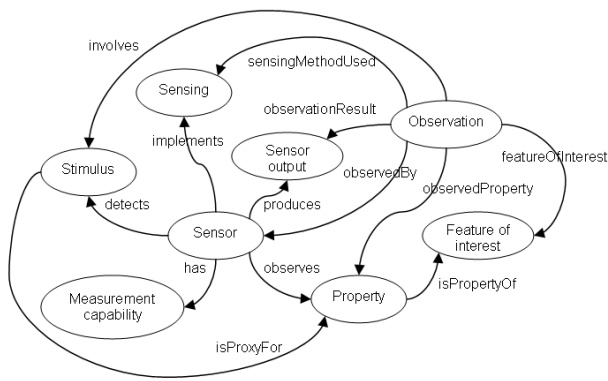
involves

sensingMethodUsed

Sensing

observationResult

Observation

implements

Sensor output

featureOfInterest

Stimulus

observedBy

observedProperty

detects

produces

Sensor

Feature of interest

has

observes

isPropertyOf

Measurement capability

Property

isProxyFor